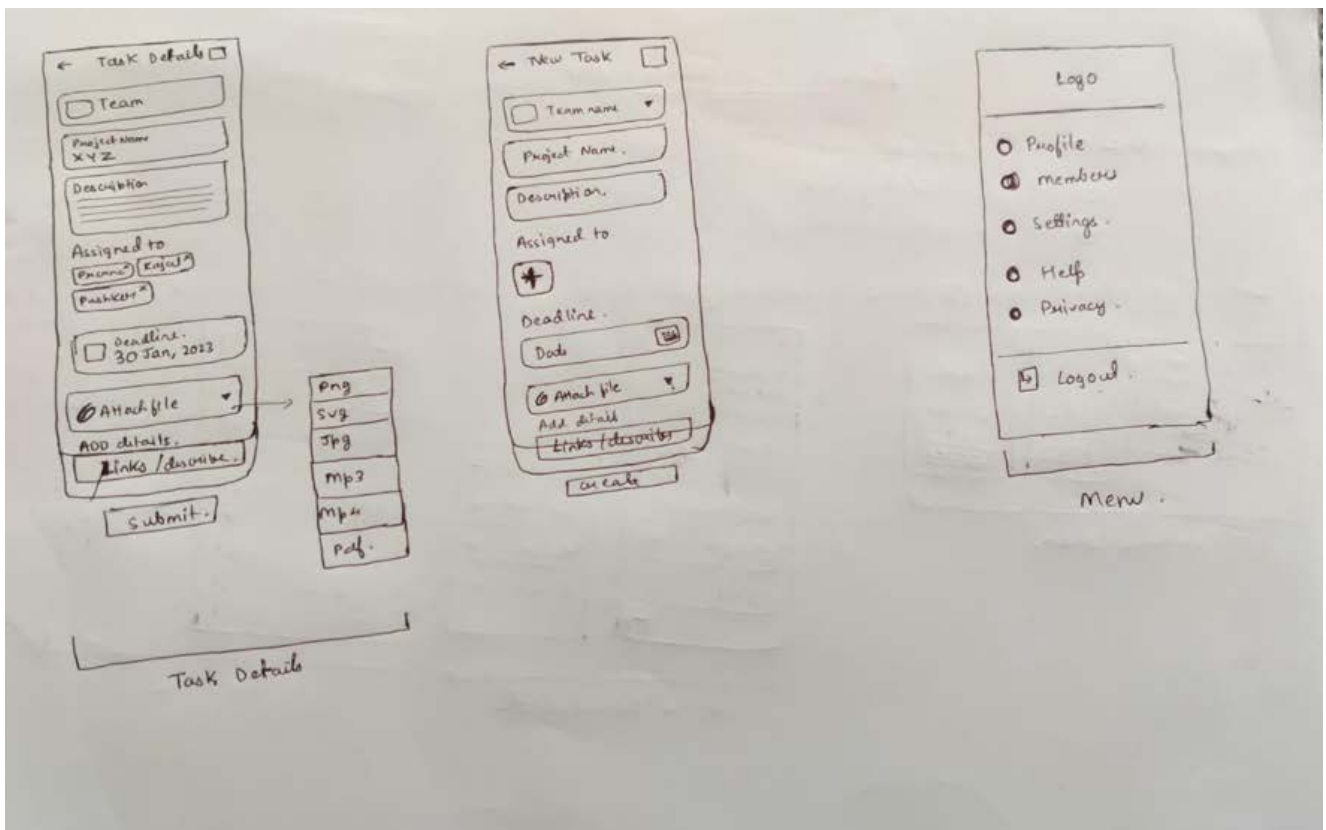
← Task Details

Team

Project Name
XYZ

Description

Assigned to
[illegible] Kajal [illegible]

Deadline.
30 Jan, 2023

Attach file

ADD details.
Links / describe.

Submit.

Png
Svg
Jpg
Mp3
Mp4
Pdf.

Task Details

← New Task

Team name

Project Name.

Description.

Assigned to

+

Deadline.

Date

Attach file

Add detail
Links / describe

create

Logo

Profile
members
Settings.
Help
Privacy.

Logout.

Menu.